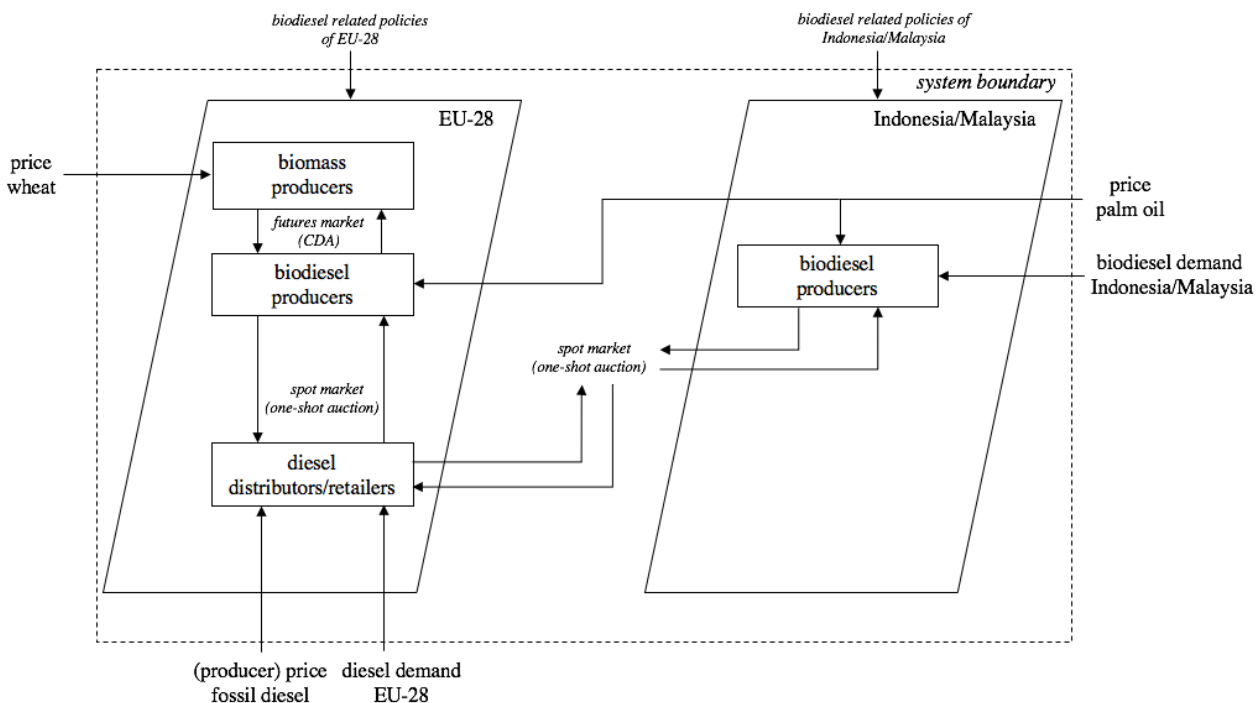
biodiesel related policies of EU-28

biodiesel related policies of Indonesia/Malaysia

system boundary

EU-28

Indonesia/Malaysia

price wheat

biomass producers

futures market (CDA)

biodiesel producers

price palm oil

biodiesel producers

biodiesel demand Indonesia/Malaysia

spot market (one-shot auction)

spot market (one-shot auction)

diesel distributors/retailers

(producer) price fossil diesel

diesel demand EU-28